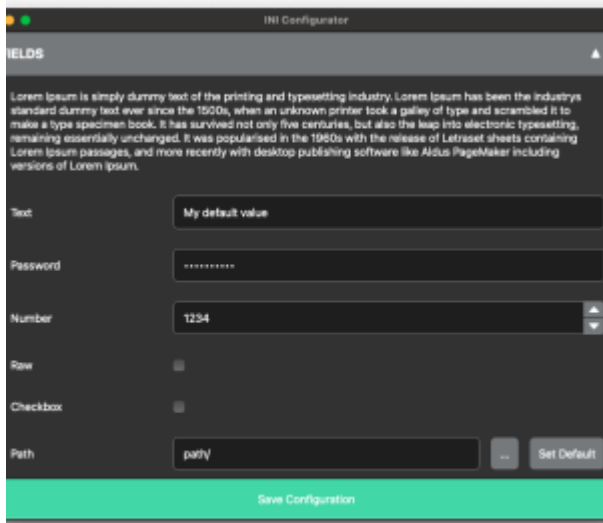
INI Configurator

IELDS

Lorem Ipsum is simply dummy text of the printing and typesetting industry. Lorem Ipsum has been the industrys standard dummy text ever since the 1500s, when an unknown printer took a galley of type and scrambled it to make a type specimen book. It has survived not only five centuries, but also the leap into electronic typesetting, remaining essentially unchanged. It was popularised in the 1960s with the release of Letraset sheets containing Lorem Ipsum passages, and more recently with desktop publishing software like Aldus PageMaker including versions of Lorem Ipsum.

Text
My default value

Password
••••••••••

Number
1234

Raw

Checkbox

Path
path/
...
Set Default

Save Configuration